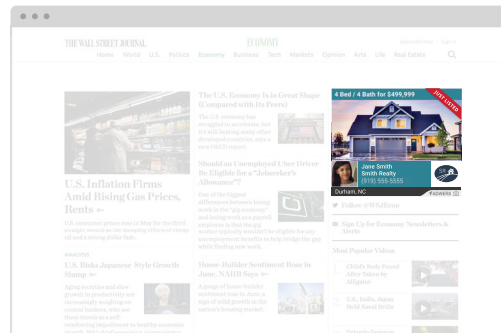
THE WALL STREET JOURNAL
ECONOMY
Subscribe Now | Sign In
Home World U.S. Politics Economy Business Tech Markets Opinion Arts Life Real Estate

U.S. Inflation Firms Amid Rising Gas Prices, Rents

The U.S. Economy Is in Great Shape (Compared with Its Peers)

Should an Unemployed Uber Driver Be Eligible for a "Jobseeker's Allowance"?

Home-Builder Sentiment Rose in June, NAHB Says

U.S. Risks Japanese Style Growth Slump

4 Bed / 4 Bath for $499,999
JUST LISTED
Jane Smith
Smith Realty
(919) 555-5555
Durham, NC

Follow @WSJEcon

Sign Up for Economy Newsletters & Alerts

Most Popular Videos